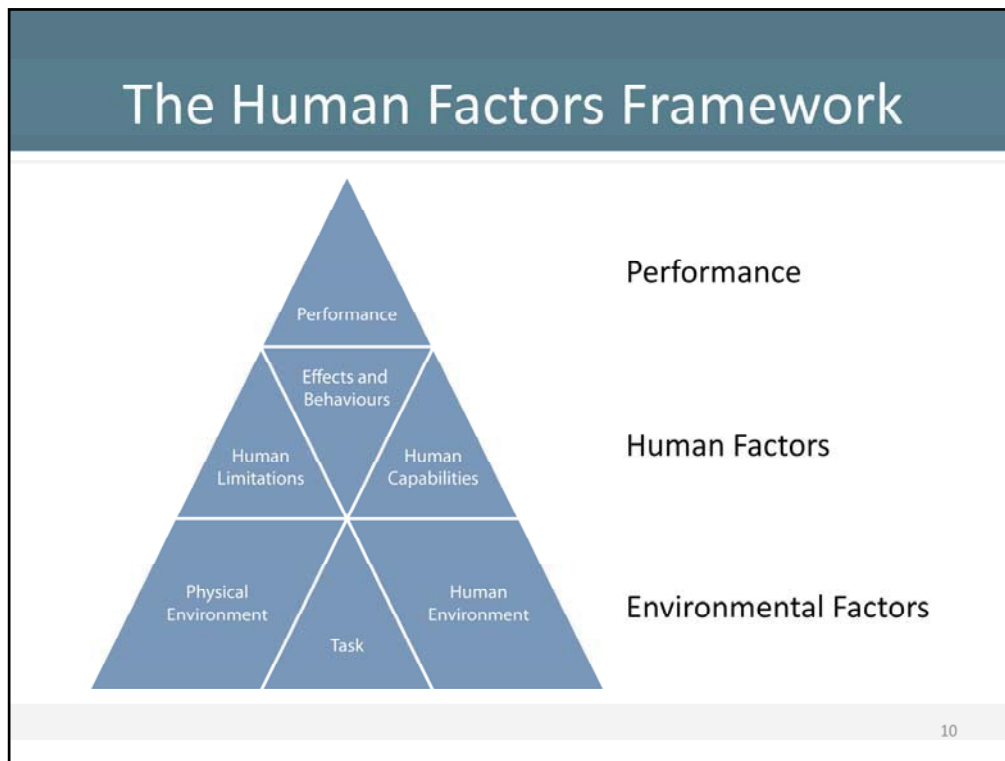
The Human Factors Framework

Performance

Effects and Behaviours

Human Limitations

Human Capabilities

Physical Environment

Task

Human Environment

Performance

Human Factors

Environmental Factors

10